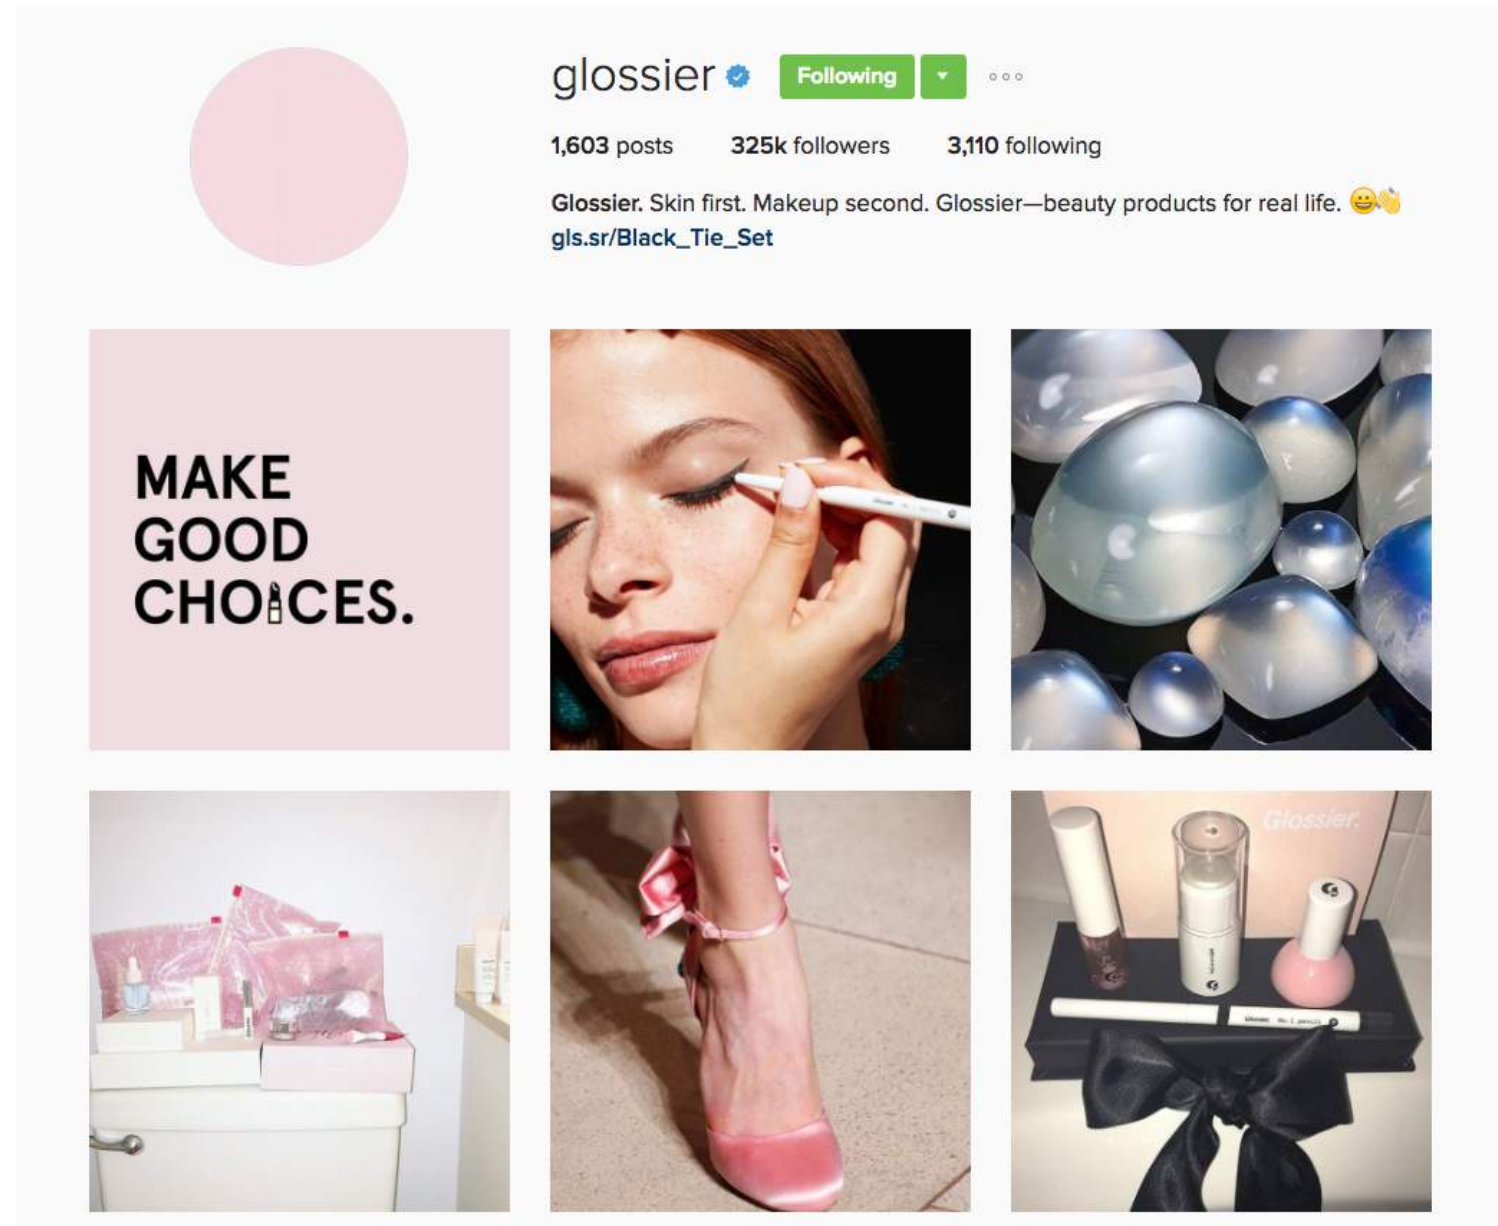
glossier Following ▾ ○○○

1,603 posts 325k followers 3,110 following

Glossier. Skin first. Makeup second. Glossier—beauty products for real life. 😀👋
gls.sr/Black_Tie_Set

MAKE GOOD CHOICES.

Glossier.